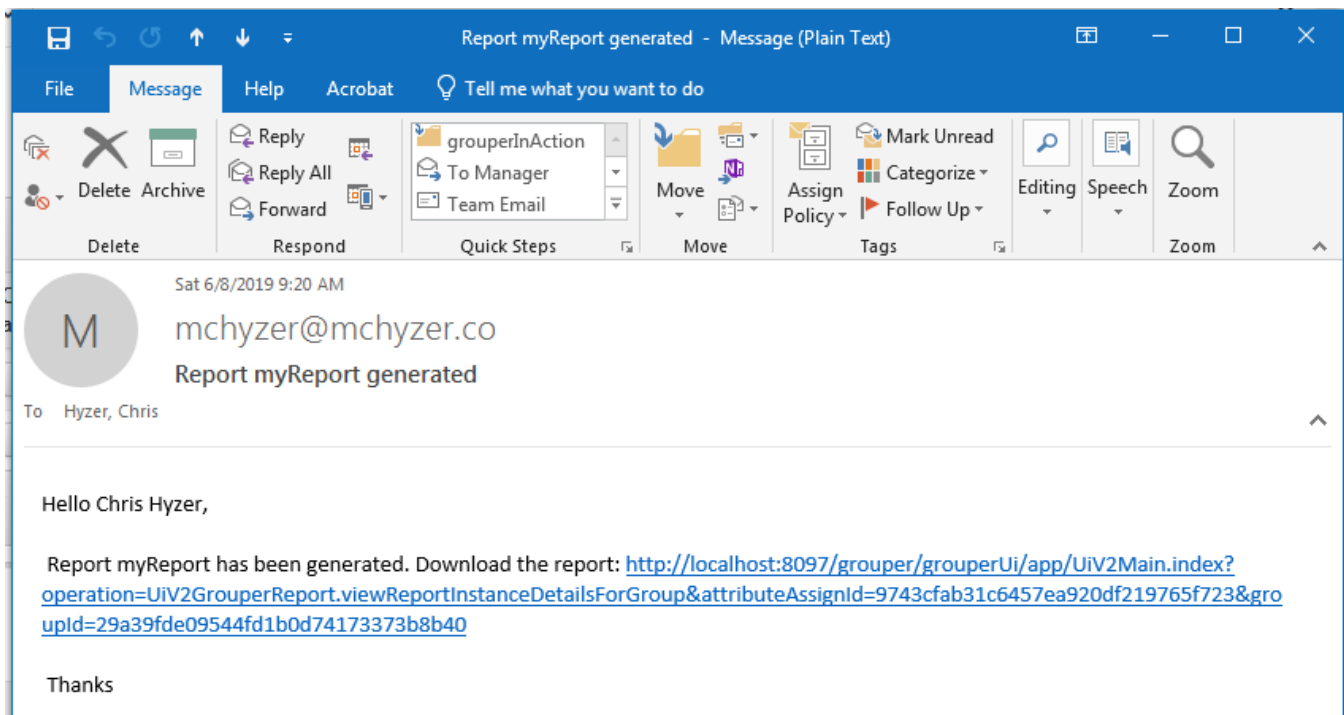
Report myReport generated - Message (Plain Text)

File Message Help Acrobat Tell me what you want to do

Delete Archive
Delete

Reply
Reply All
Forward
Respond

grouperInAction
To Manager
Team Email
Quick Steps

Move
Move

Assign Policy
Mark Unread
Categorize
Follow Up
Tags

Editing
Speech
Zoom
Zoom

Sat 6/8/2019 9:20 AM
M
mchyzer@mchyzer.co
Report myReport generated
To Hyzer, Chris

Hello Chris Hyzer,

Report myReport has been generated. Download the report: http://localhost:8097/grouper/grouperUi/app/UiV2Main.index?operation=UiV2GrouperReport.viewReportInstanceDetailsForGroup&attributeAssignId=9743cfab31c6457ea920df219765f723&groupId=29a39fde09544fd1b0d74173373b8b40

Thanks